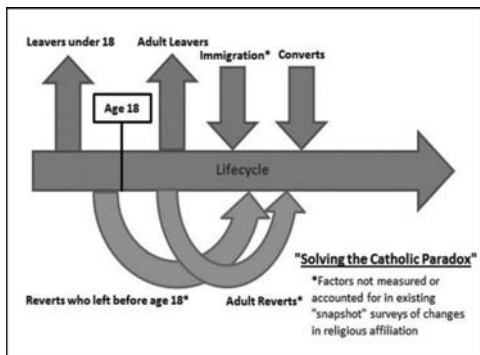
Leavers under 18

Adult Leavers

Immigration*

Converts

Age 18

Lifecycle

"Solving the Catholic Paradox"

*Factors not measured or accounted for in existing "snapshot" surveys of changes in religious affiliation

Reverts who left before age 18*

Adult Reverts*